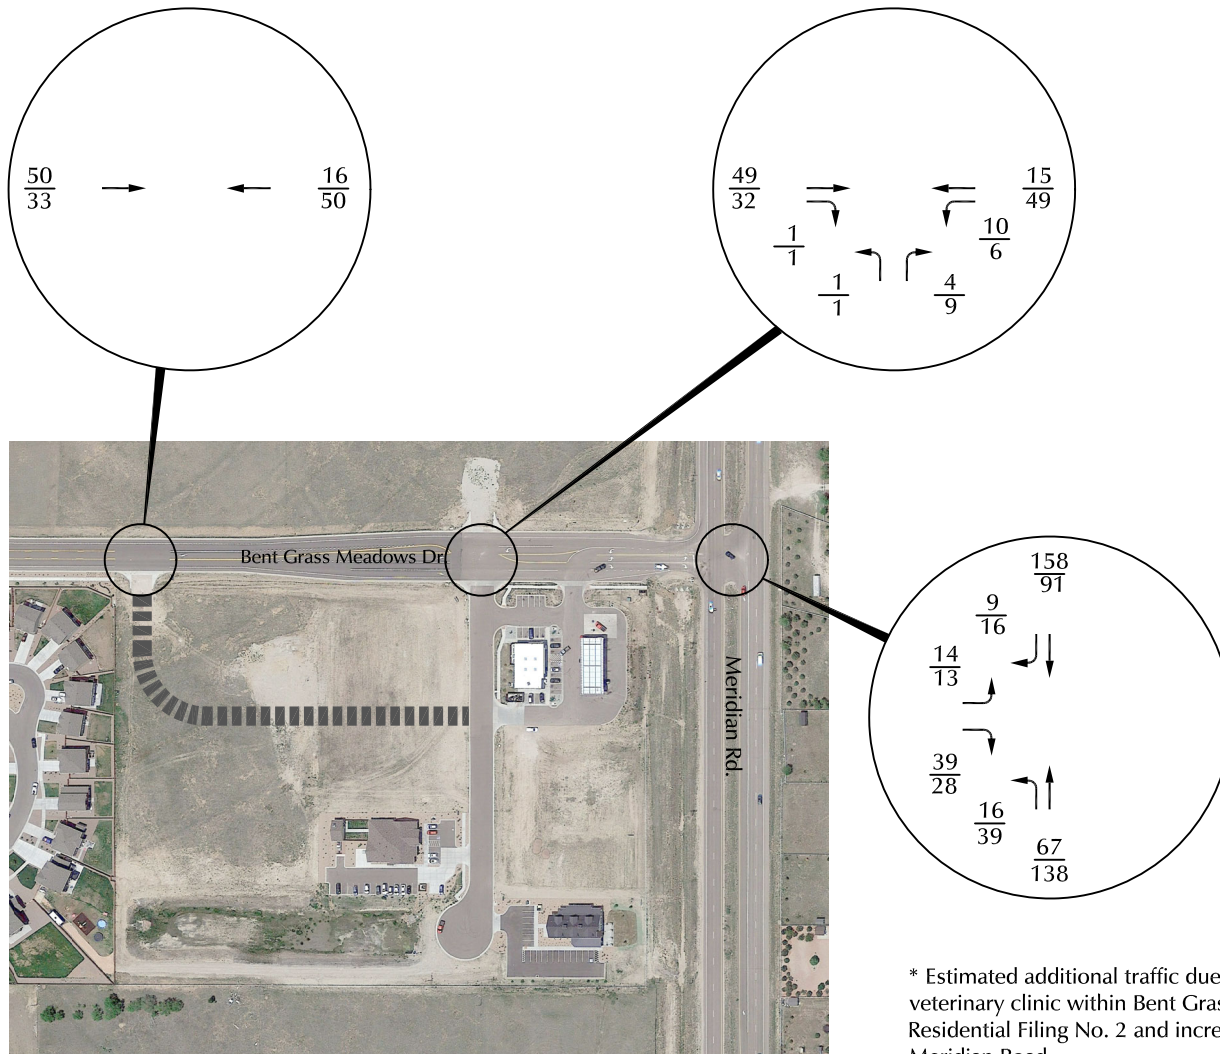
$\frac{50}{33}$ $\frac{16}{50}$

$\frac{49}{32}$ $\frac{15}{49}$

$\frac{1}{1}$ $\frac{10}{6}$

$\frac{1}{1}$ $\frac{4}{9}$

Bent Grass Meadows Dr

Meridian Rd.

$\frac{158}{91}$

$\frac{9}{16}$

$\frac{14}{13}$

$\frac{39}{28}$

$\frac{16}{39}$

$\frac{67}{138}$

* Estimated additional traffic due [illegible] veterinary clinic within Bent Gras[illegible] Residential Filing No. 2 and incre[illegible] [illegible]